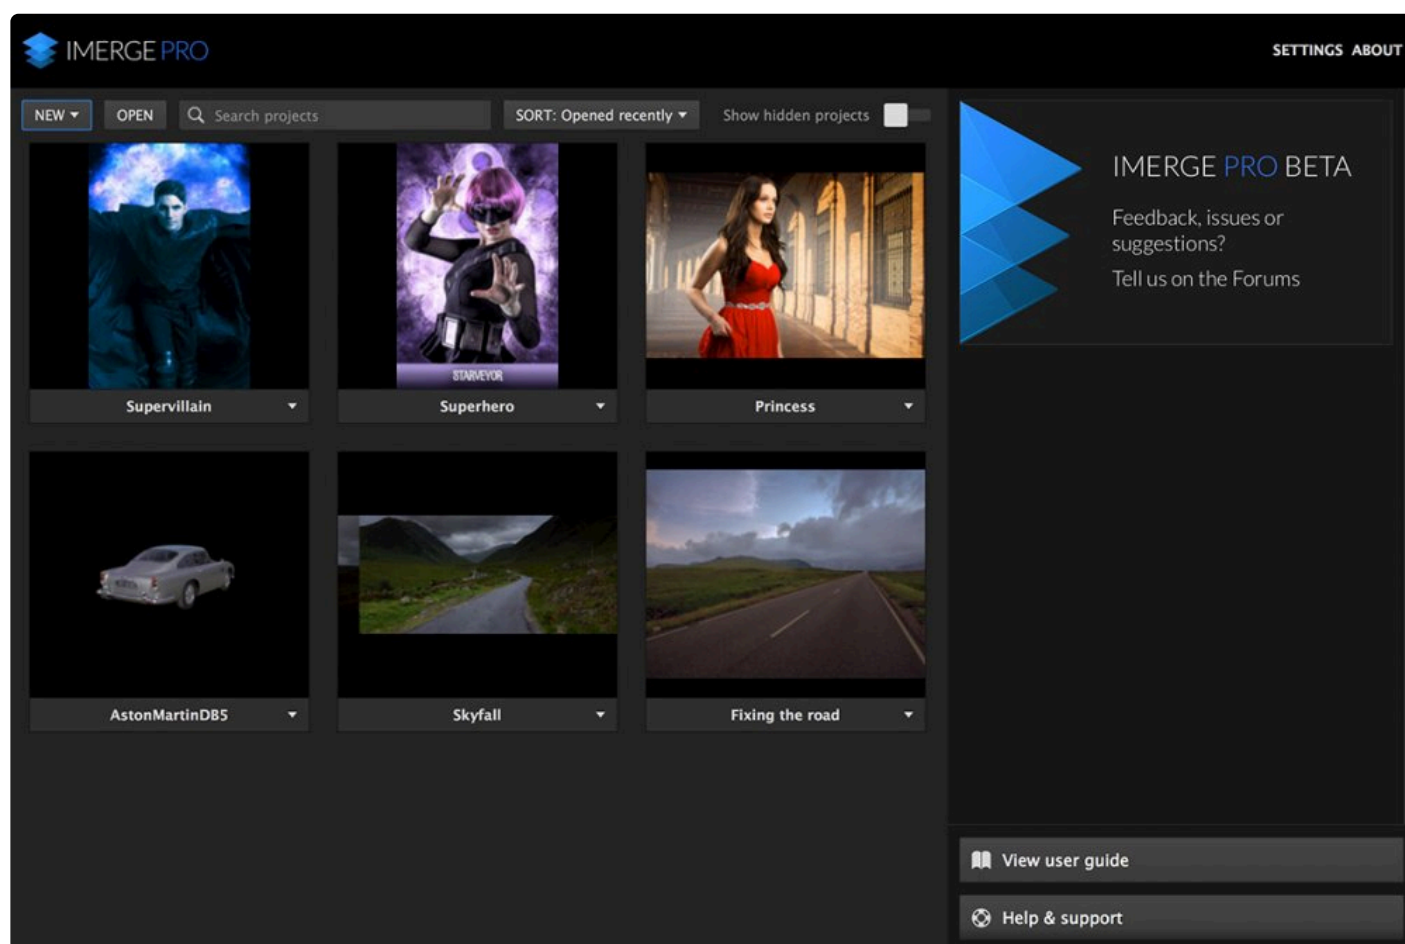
IMERGE PRO

SETTINGS ABOUT

NEW ▾ OPEN Search projects SORT: Opened recently ▾ Show hidden projects

STARVEYOR

Supervillain

Superhero

Princess

AstonMartinDB5

Skyfall

Fixing the road

IMERGE PRO BETA

Feedback, issues or suggestions?

Tell us on the Forums

View user guide

Help & support